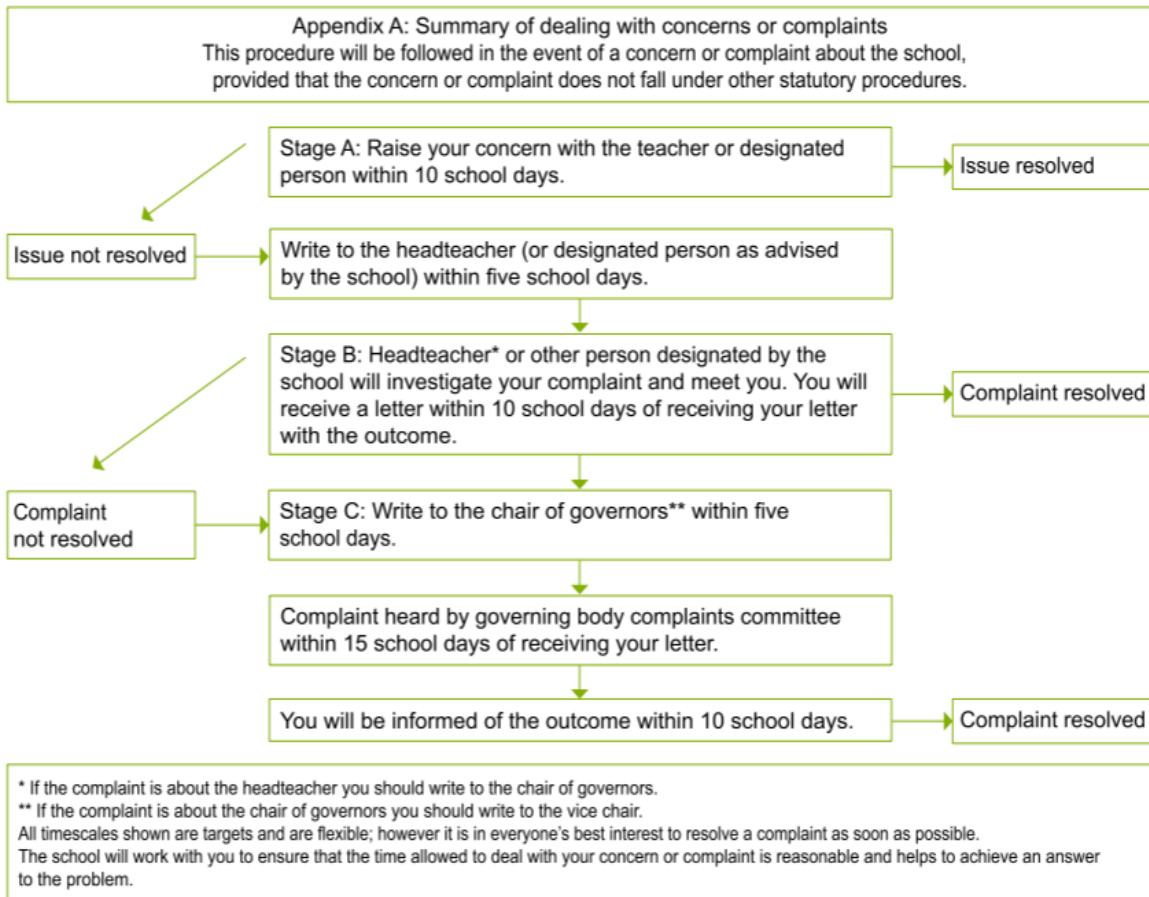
Appendix A: Summary of dealing with concerns or complaints
This procedure will be followed in the event of a concern or complaint about the school, provided that the concern or complaint does not fall under other statutory procedures.

Stage A: Raise your concern with the teacher or designated person within 10 school days.

Issue resolved

Issue not resolved

Write to the headteacher (or designated person as advised by the school) within five school days.

Stage B: Headteacher* or other person designated by the school will investigate your complaint and meet you. You will receive a letter within 10 school days of receiving your letter with the outcome.

Complaint resolved

Complaint not resolved

Stage C: Write to the chair of governors** within five school days.

Complaint heard by governing body complaints committee within 15 school days of receiving your letter.

You will be informed of the outcome within 10 school days.

Complaint resolved

* If the complaint is about the headteacher you should write to the chair of governors.
** If the complaint is about the chair of governors you should write to the vice chair.
All timescales shown are targets and are flexible; however it is in everyone's best interest to resolve a complaint as soon as possible.
The school will work with you to ensure that the time allowed to deal with your concern or complaint is reasonable and helps to achieve an answer to the problem.